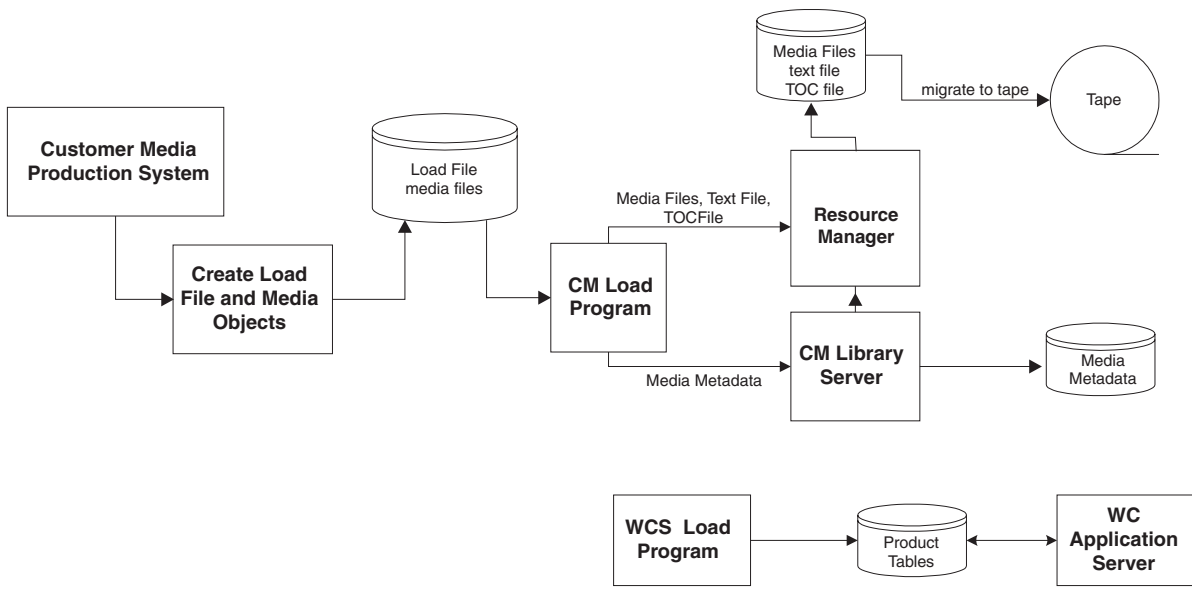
Customer Media Production System

Create Load File and Media Objects

Load File media files

CM Load Program

Media Files, Text File, TOCFile

Media Metadata

Resource Manager

CM Library Server

Media Files text file TOC file

migrate to tape

Tape

Media Metadata

WCS Load Program

Product Tables

WC Application Server